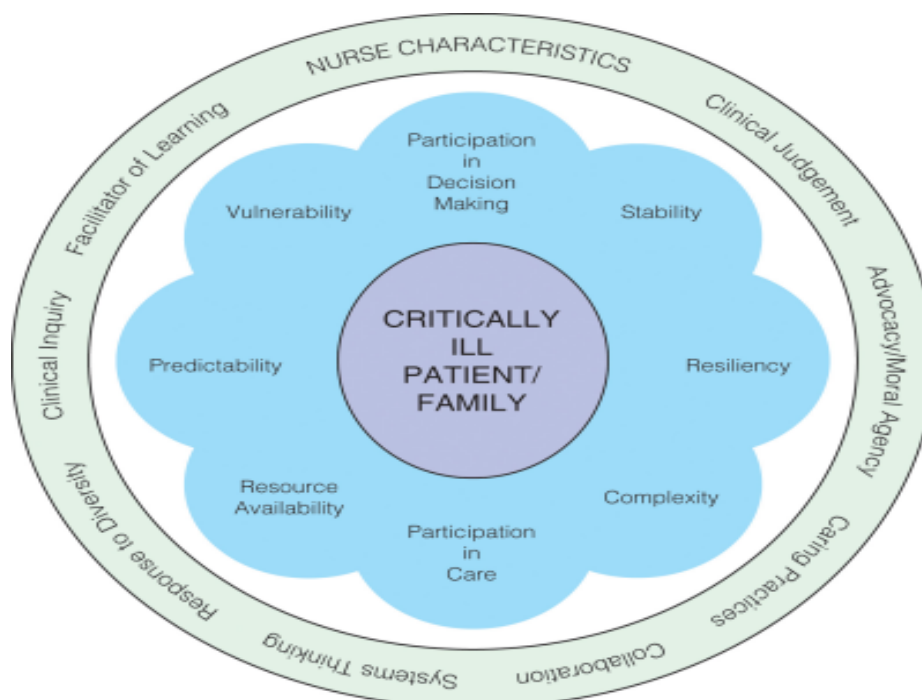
NURSE CHARACTERISTICS

Clinical Judgement

Advocacy/Moral Agency

Caring Practices

Collaboration

Systems Thinking

Response to Diversity

Clinical Inquiry

Facilitator of Learning

Participation in Decision Making

Stability

Resiliency

Complexity

Participation in Care

Resource Availability

Predictability

Vulnerability

CRITICALLY ILL PATIENT/ FAMILY